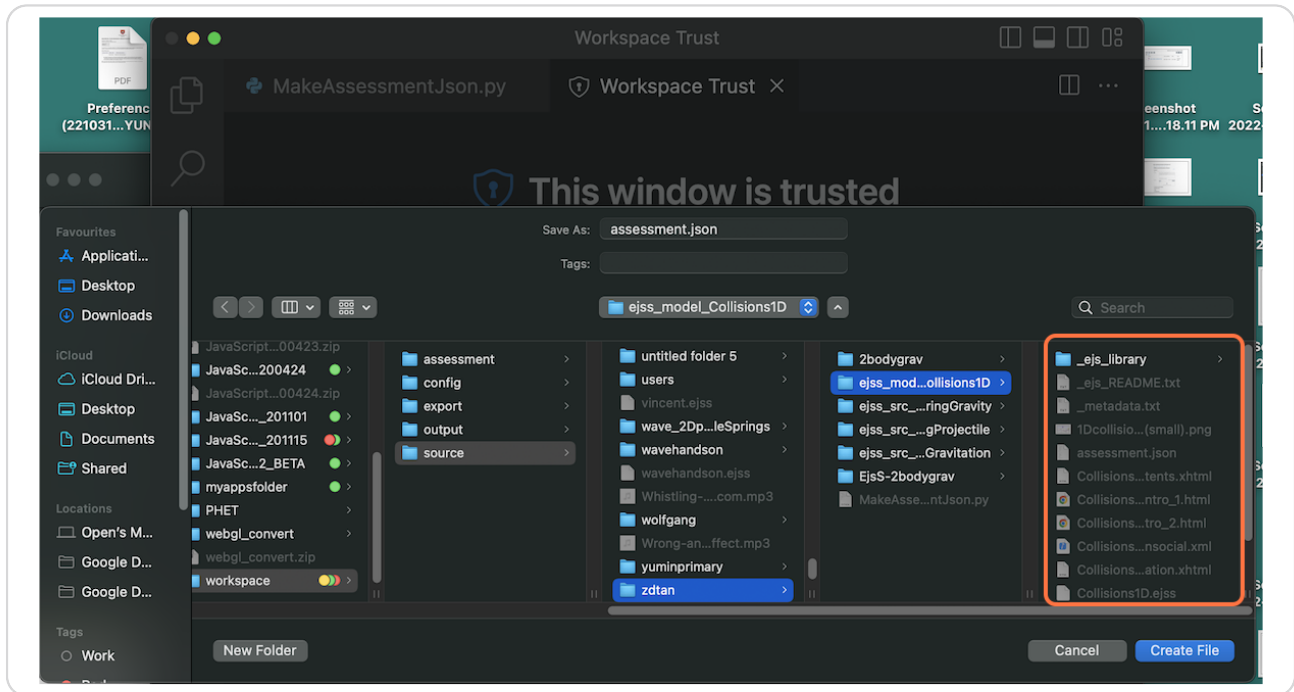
Preferenc (221031...YUN

Workspace Trust

MakeAssessmentJson.py

Workspace Trust

This window is trusted

eenshot 1....18.11 PM

Favourites
Applicati...
Desktop
Downloads

iCloud
iCloud Dri...
Desktop
Documents
Shared

Locations
Open's M...
Google D...
Google D...

Tags
Work

Save As: assessment.json
Tags:

ejss_model_Collisions1D

Search

JavaScript...00423.zip
JavaSc...200424
JavaScript...00424.zip
JavaSc..._201101
JavaSc..._201115
JavaSc...2_BETA
myappsfolder
PHET
webgl_convert
webgl_convert.zip
workspace

assessment
config
export
output
source

untitled folder 5
users
vincent.ejss
wave_2Dp...leSprings
wavehandson
wavehandson.ejss
Whistling-...com.mp3
wolfgang
Wrong-an...ffect.mp3
yuminprimary
zdtan

2bodygrav
ejss_mod...ollisions1D
ejss_src_...ringGravity
ejss_src_...gProjectile
ejss_src_...Gravitation
EjsS-2bodygrav
MakeAsse...ntJson.py

_ejs_library
_ejs_README.txt
_metadata.txt
1Dcollisio...(small).png
assessment.json
Collisions...tents.xhtml
Collisions...ntro_1.html
Collisions...tro_2.html
Collisions...nsocial.xml
Collisions...ation.xhtml
Collisions1D.ejss

New Folder

Cancel
Create File